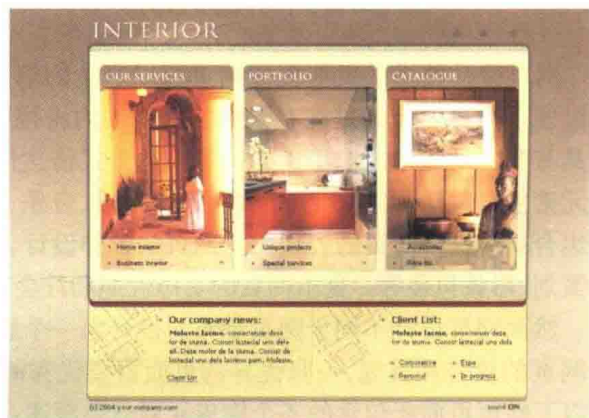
INTERIOR

OUR SERVICES

PORTFOLIO

CATALOGUE

Home interior

Business interior

Unique projects

Special services

Accessories

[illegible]

Our company news:

Molesto lacmo. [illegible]

Client List:

Molesto lacmo. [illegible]

Corporative

Personal

Expo

In progress

(c) 2004 your-company.com

sound ON